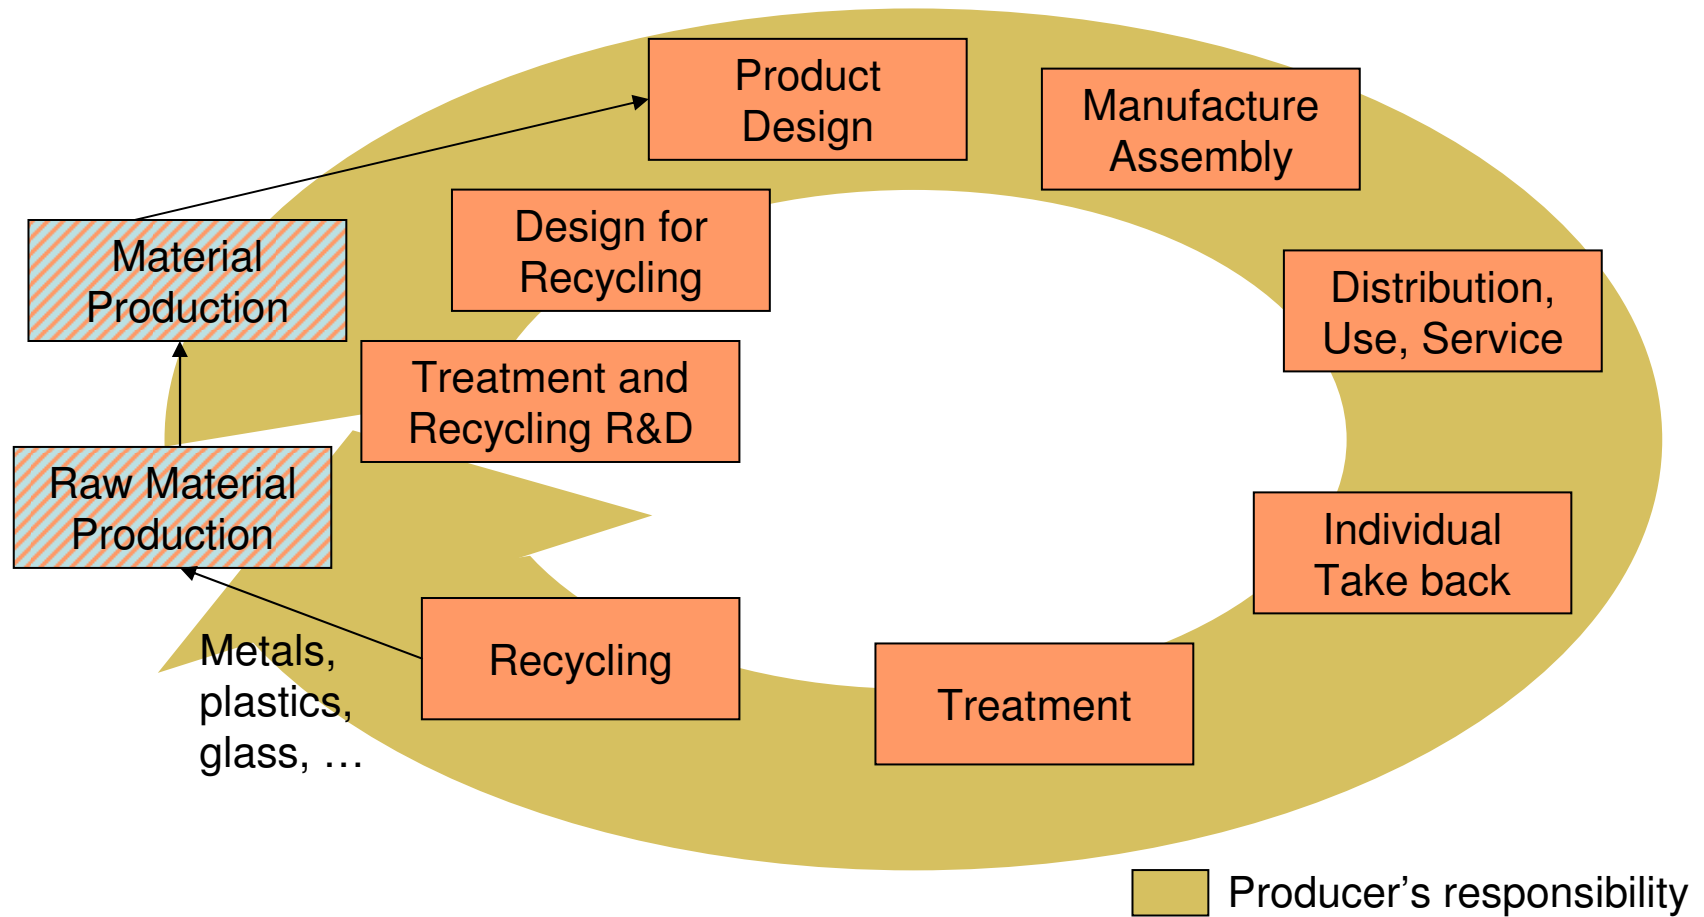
Product Design

Manufacture Assembly

Design for Recycling

Material Production

Distribution, Use, Service

Treatment and Recycling R&D

Raw Material Production

Individual Take back

Metals, plastics, glass, …

Recycling

Treatment

Producer’s responsibility